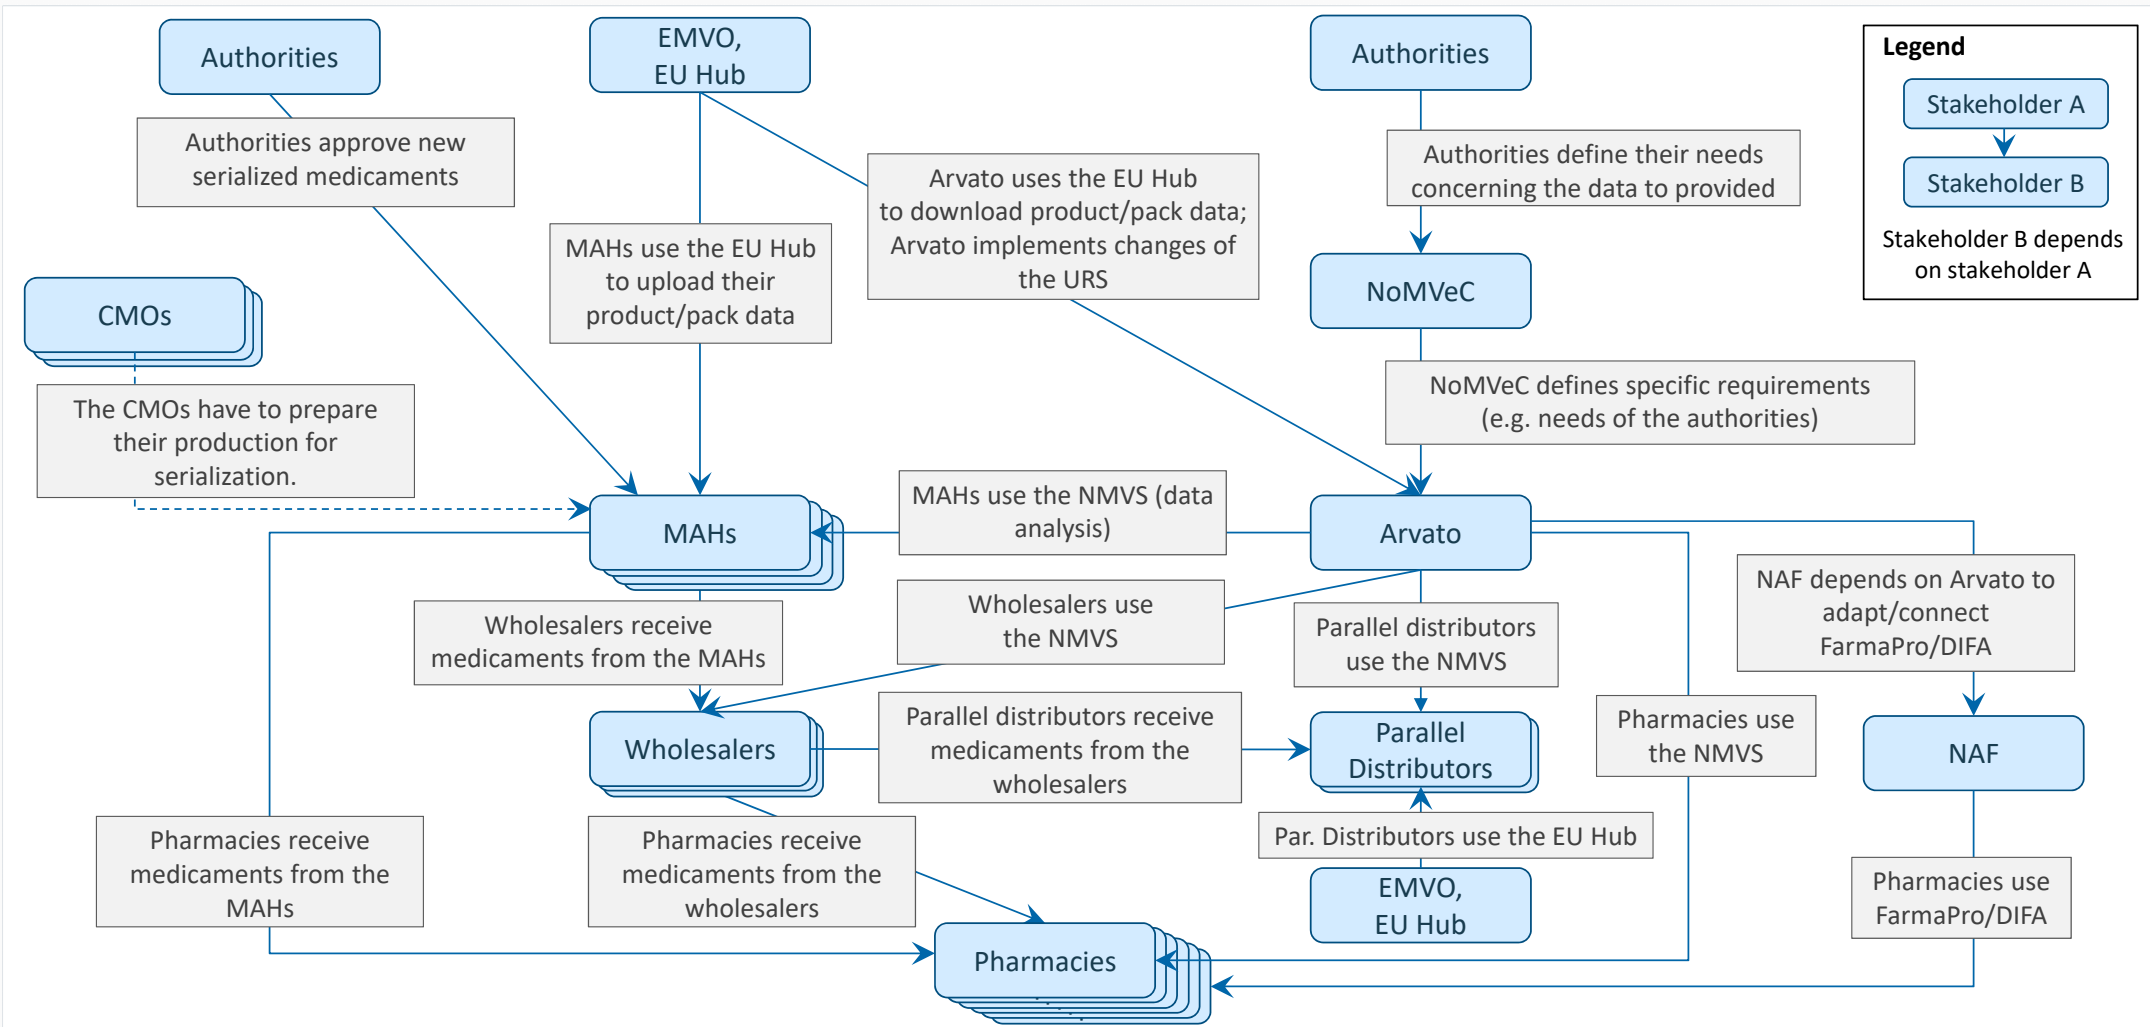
Authorities

EMVO, EU Hub

Authorities

Legend

Stakeholder A

Stakeholder B

Stakeholder B depends on stakeholder A

Authorities approve new serialized medicaments

Arvato uses the EU Hub to download product/pack data; Arvato implements changes of the URS

Authorities define their needs concerning the data to provided

MAHs use the EU Hub to upload their product/pack data

NoMVeC

CMOs

The CMOs have to prepare their production for serialization.

NoMVeC defines specific requirements (e.g. needs of the authorities)

MAHs use the NMVS (data analysis)

MAHs

Arvato

NAF depends on Arvato to adapt/connect FarmaPro/DIFA

Wholesalers use the NMVS

Wholesalers receive medicaments from the MAHs

Parallel distributors use the NMVS

Parallel distributors receive medicaments from the wholesalers

Pharmacies use the NMVS

Wholesalers

Parallel Distributors

NAF

Par. Distributors use the EU Hub

Pharmacies receive medicaments from the MAHs

Pharmacies receive medicaments from the wholesalers

EMVO, EU Hub

Pharmacies use FarmaPro/DIFA

Pharmacies